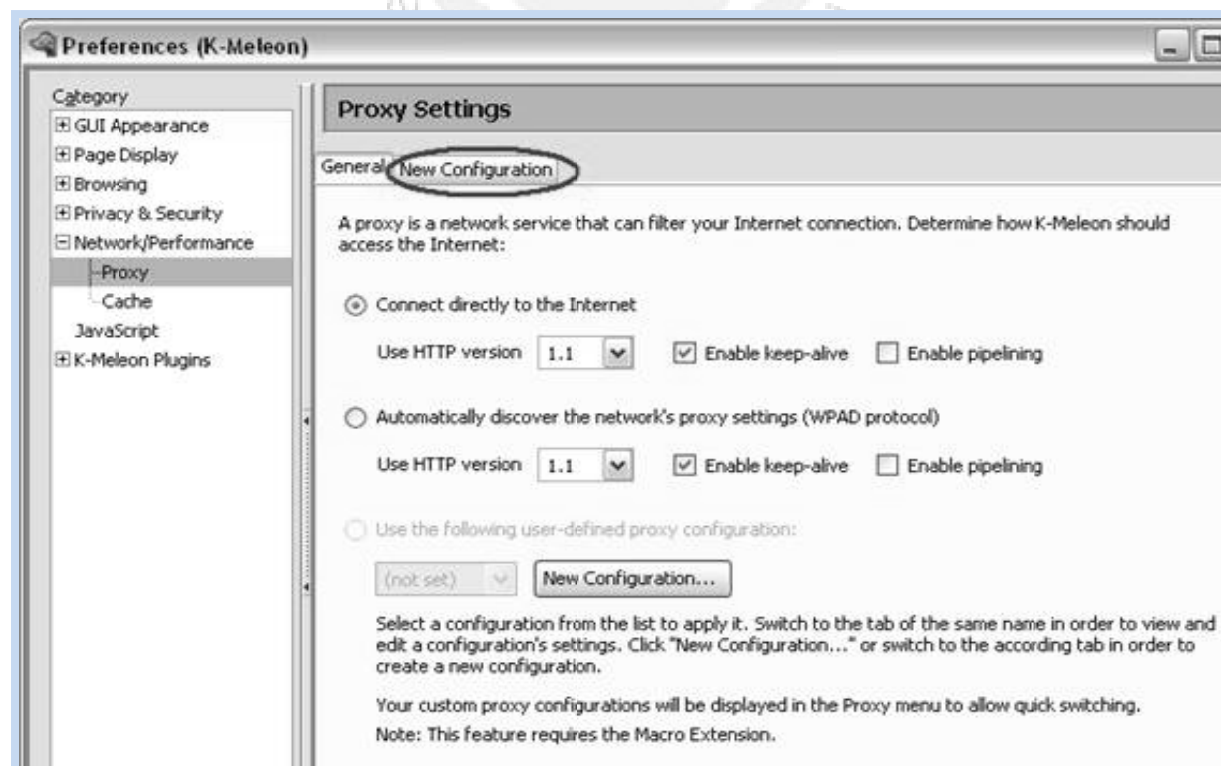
Preferences (K-Meleon)

Category
GUI Appearance
Page Display
Browsing
Privacy & Security
Network/Performance
Proxy
Cache
JavaScript
K-Meleon Plugins

Proxy Settings

General New Configuration

A proxy is a network service that can filter your Internet connection. Determine how K-Meleon should access the Internet:

Connect directly to the Internet

Use HTTP version 1.1 Enable keep-alive Enable pipelining

Automatically discover the network's proxy settings (WPAD protocol)

Use HTTP version 1.1 Enable keep-alive Enable pipelining

Use the following user-defined proxy configuration:

(not set) New Configuration...

Select a configuration from the list to apply it. Switch to the tab of the same name in order to view and edit a configuration's settings. Click "New Configuration..." or switch to the according tab in order to create a new configuration.

Your custom proxy configurations will be displayed in the Proxy menu to allow quick switching.
Note: This feature requires the Macro Extension.